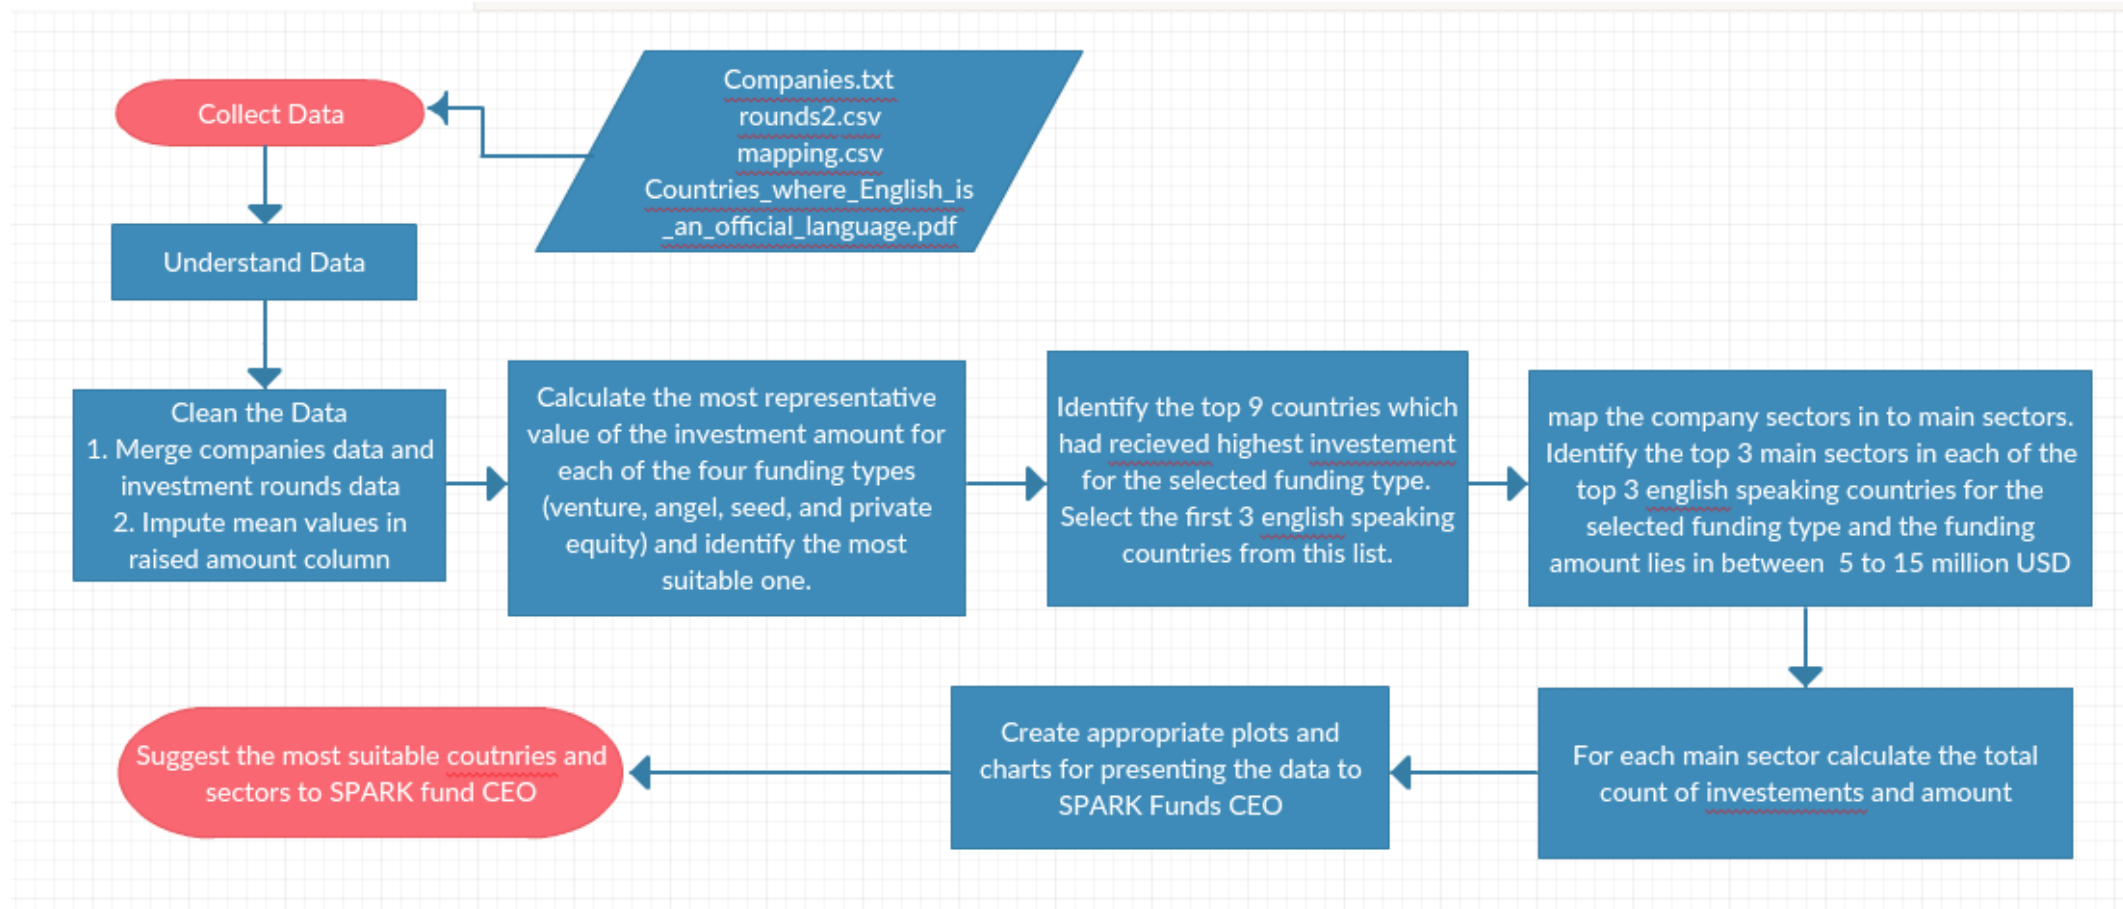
Collect Data

Companies.txt
rounds2.csv
mapping.csv
Countries_where_English_is_an_official_language.pdf

Understand Data

Clean the Data
1. Merge companies data and investment rounds data
2. Impute mean values in raised amount column

Calculate the most representative value of the investment amount for each of the four funding types (venture, angel, seed, and private equity) and identify the most suitable one.

Identify the top 9 countries which had recieved highest investement for the selected funding type. Select the first 3 english speaking countries from this list.

map the company sectors in to main sectors. Identify the top 3 main sectors in each of the top 3 english speaking countries for the selected funding type and the funding amount lies in between 5 to 15 million USD

For each main sector calculate the total count of investements and amount

Create appropriate plots and charts for presenting the data to SPARK Funds CEO

Suggest the most suitable coutnries and sectors to SPARK fund CEO